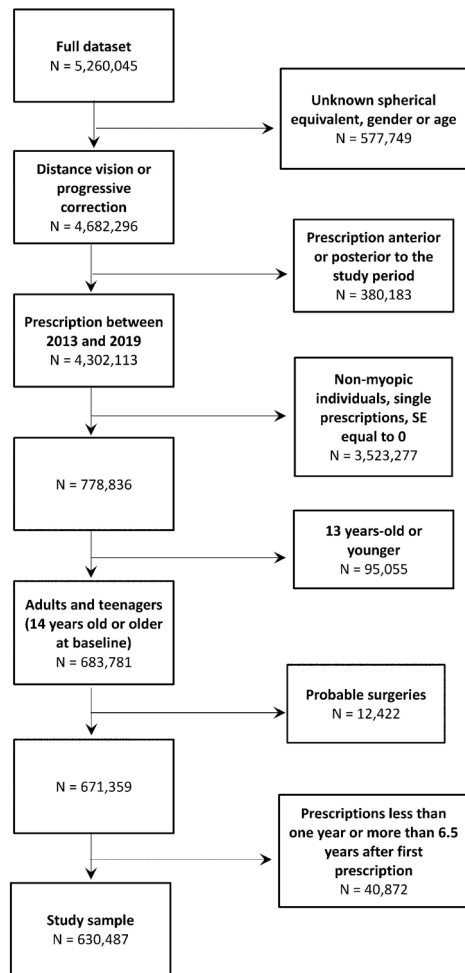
**Full dataset**
N = 5,260,045

**Unknown spherical equivalent, gender or age**
N = 577,749

**Distance vision or progressive correction**
N = 4,682,296

**Prescription anterior or posterior to the study period**
N = 380,183

**Prescription between 2013 and 2019**
N = 4,302,113

**Non-myopic individuals, single prescriptions, SE equal to 0**
N = 3,523,277

N = 778,836

**13 years-old or younger**
N = 95,055

**Adults and teenagers (14 years old or older at baseline)**
N = 683,781

**Probable surgeries**
N = 12,422

N = 671,359

**Prescriptions less than one year or more than 6.5 years after first prescription**
N = 40,872

**Study sample**
N = 630,487